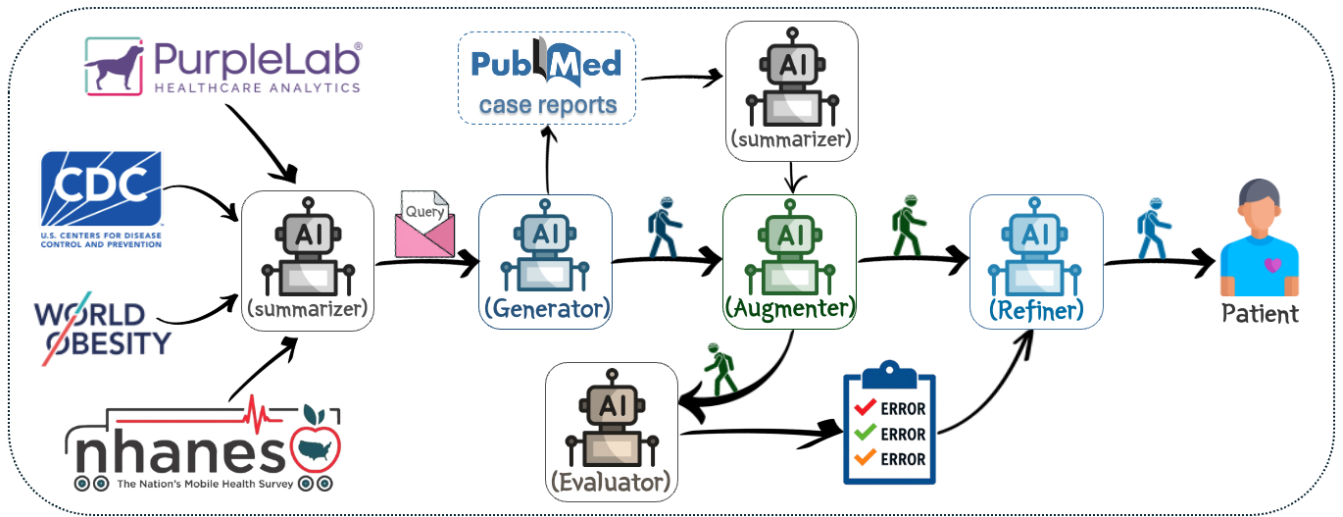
PurpleLab®
HEALTHCARE ANALYTICS

CDC
U.S. CENTERS FOR DISEASE CONTROL AND PREVENTION

WORLD OBESITY

nhanes
The Nation's Mobile Health Survey

AI
(summarizer)

Query

PubMed
case reports

AI
(summarizer)

AI
(Generator)

AI
(Augmenter)

AI
(Refiner)

Patient

AI
(Evaluator)

ERROR
ERROR
ERROR